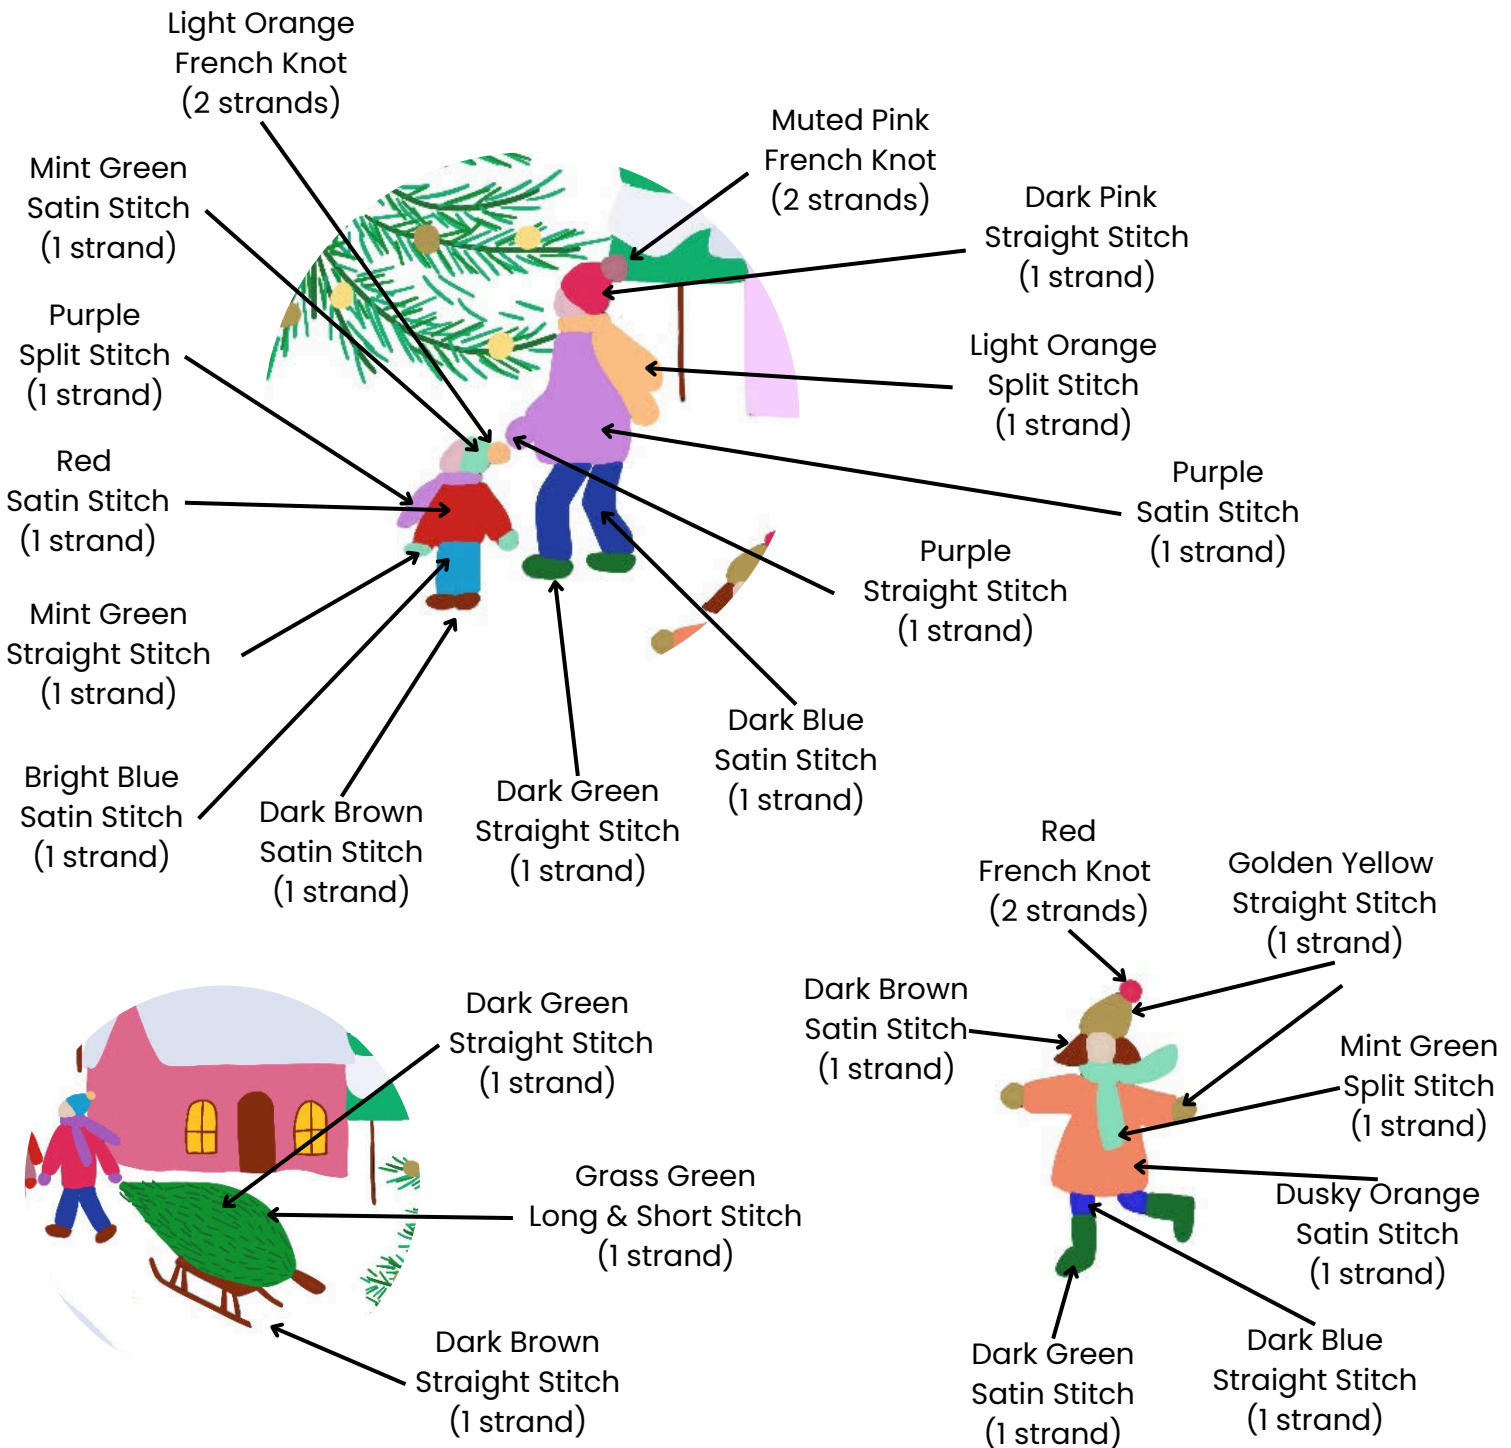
Light Orange
French Knot
(2 strands)

Muted Pink
French Knot
(2 strands)

Mint Green
Satin Stitch
(1 strand)

Dark Pink
Straight Stitch
(1 strand)

Purple
Split Stitch
(1 strand)

Light Orange
Split Stitch
(1 strand)

Red
Satin Stitch
(1 strand)

Purple
Satin Stitch
(1 strand)

Purple
Straight Stitch
(1 strand)

Mint Green
Straight Stitch
(1 strand)

Dark Blue
Satin Stitch
(1 strand)

Bright Blue
Satin Stitch
(1 strand)

Dark Brown
Satin Stitch
(1 strand)

Dark Green
Straight Stitch
(1 strand)

Red
French Knot
(2 strands)

Golden Yellow
Straight Stitch
(1 strand)

Dark Brown
Satin Stitch
(1 strand)

Mint Green
Split Stitch
(1 strand)

Dark Green
Straight Stitch
(1 strand)

Grass Green
Long & Short Stitch
(1 strand)

Dusky Orange
Satin Stitch
(1 strand)

Dark Brown
Straight Stitch
(1 strand)

Dark Green
Satin Stitch
(1 strand)

Dark Blue
Straight Stitch
(1 strand)